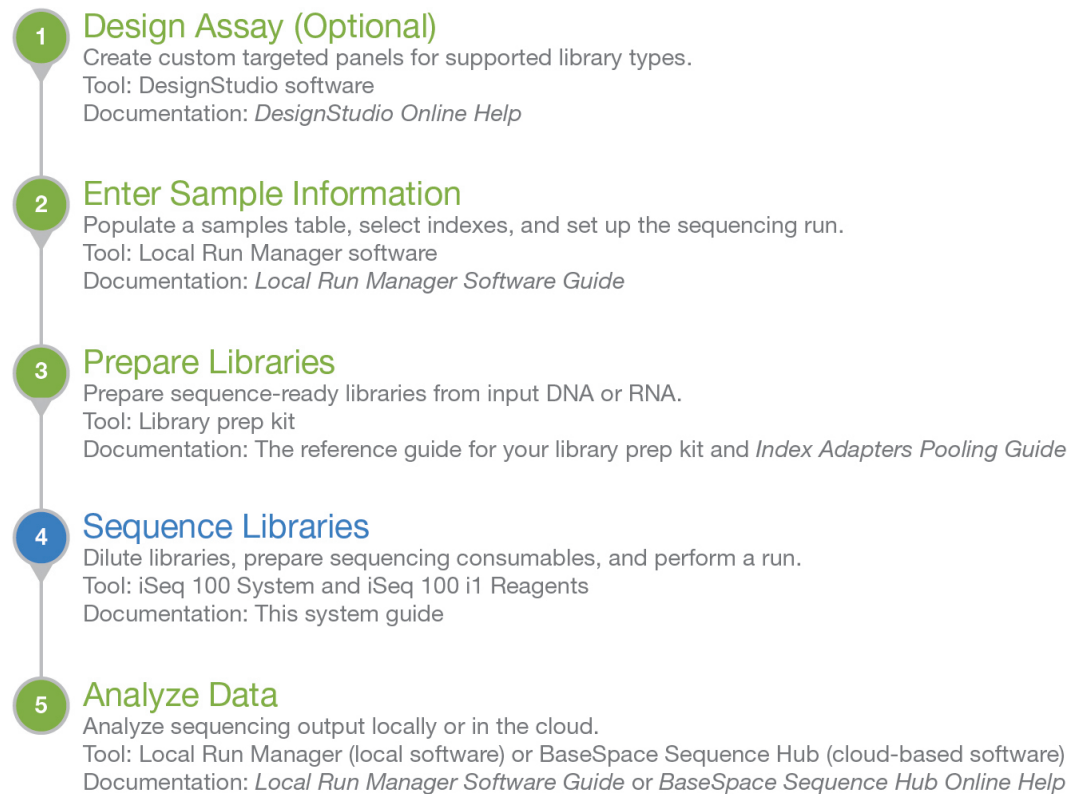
1 Design Assay (Optional)
Create custom targeted panels for supported library types.
Tool: DesignStudio software
Documentation: DesignStudio Online Help

2 Enter Sample Information
Populate a samples table, select indexes, and set up the sequencing run.
Tool: Local Run Manager software
Documentation: Local Run Manager Software Guide

3 Prepare Libraries
Prepare sequence-ready libraries from input DNA or RNA.
Tool: Library prep kit
Documentation: The reference guide for your library prep kit and Index Adapters Pooling Guide

4 Sequence Libraries
Dilute libraries, prepare sequencing consumables, and perform a run.
Tool: iSeq 100 System and iSeq 100 i1 Reagents
Documentation: This system guide

5 Analyze Data
Analyze sequencing output locally or in the cloud.
Tool: Local Run Manager (local software) or BaseSpace Sequence Hub (cloud-based software)
Documentation: Local Run Manager Software Guide or BaseSpace Sequence Hub Online Help